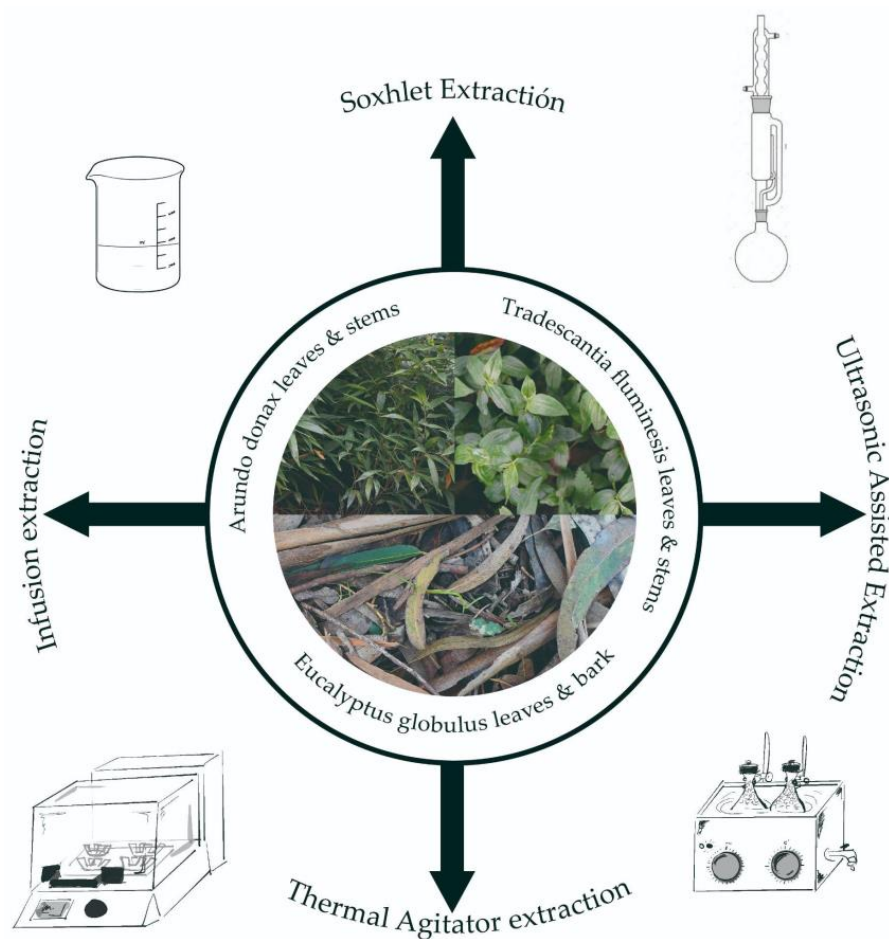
Soxhlet Extractión

Infusion extraction

Ultrasonic Assisted Extraction

Thermal Agitator extraction

Arundo donax leaves & stems

Tradescantia fluminesis leaves & stems

Eucalyptus globulus leaves & bark